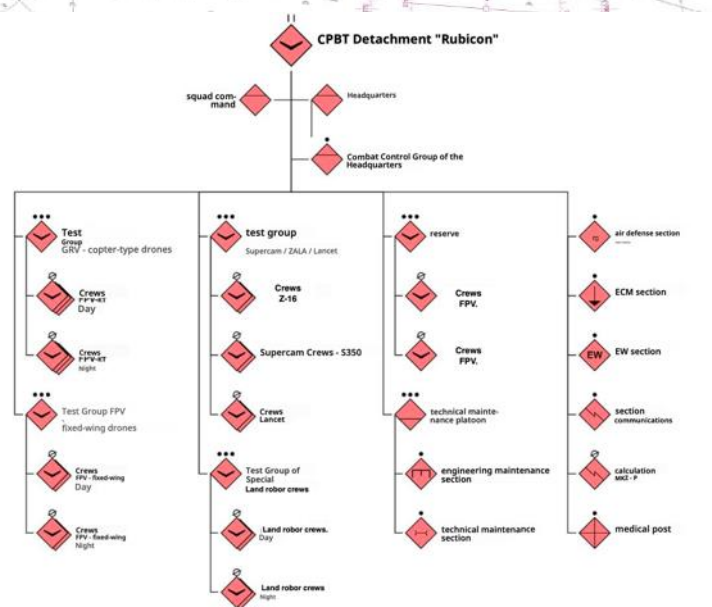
II
CPBT Detachment "Rubicon"

squad command

Headquarters

Combat Control Group of the Headquarters

Test Group
GRV - copter-type drones

Crews
FPV-KT
Day

Crews
FPV-KT
Night

Test Group FPV
fixed-wing drones

Crews
FPV - fixed-wing
Day

Crews
FPV - fixed-wing
Night

test group
Supercam / ZALA / Lancet

Crews
Z-16

Supercam Crews - S350

Crews
Lancet

Test Group of Special
Land robor crews

Land robor crews.
Day

Land robor crews
Night

reserve

Crews
FPV.

Crews
FPV.

technical maintenance platoon

engineering maintenance section

technical maintenance section

air defense section

ECM section

EW
EW section

section
communications

calculation
MKE - P

medical post